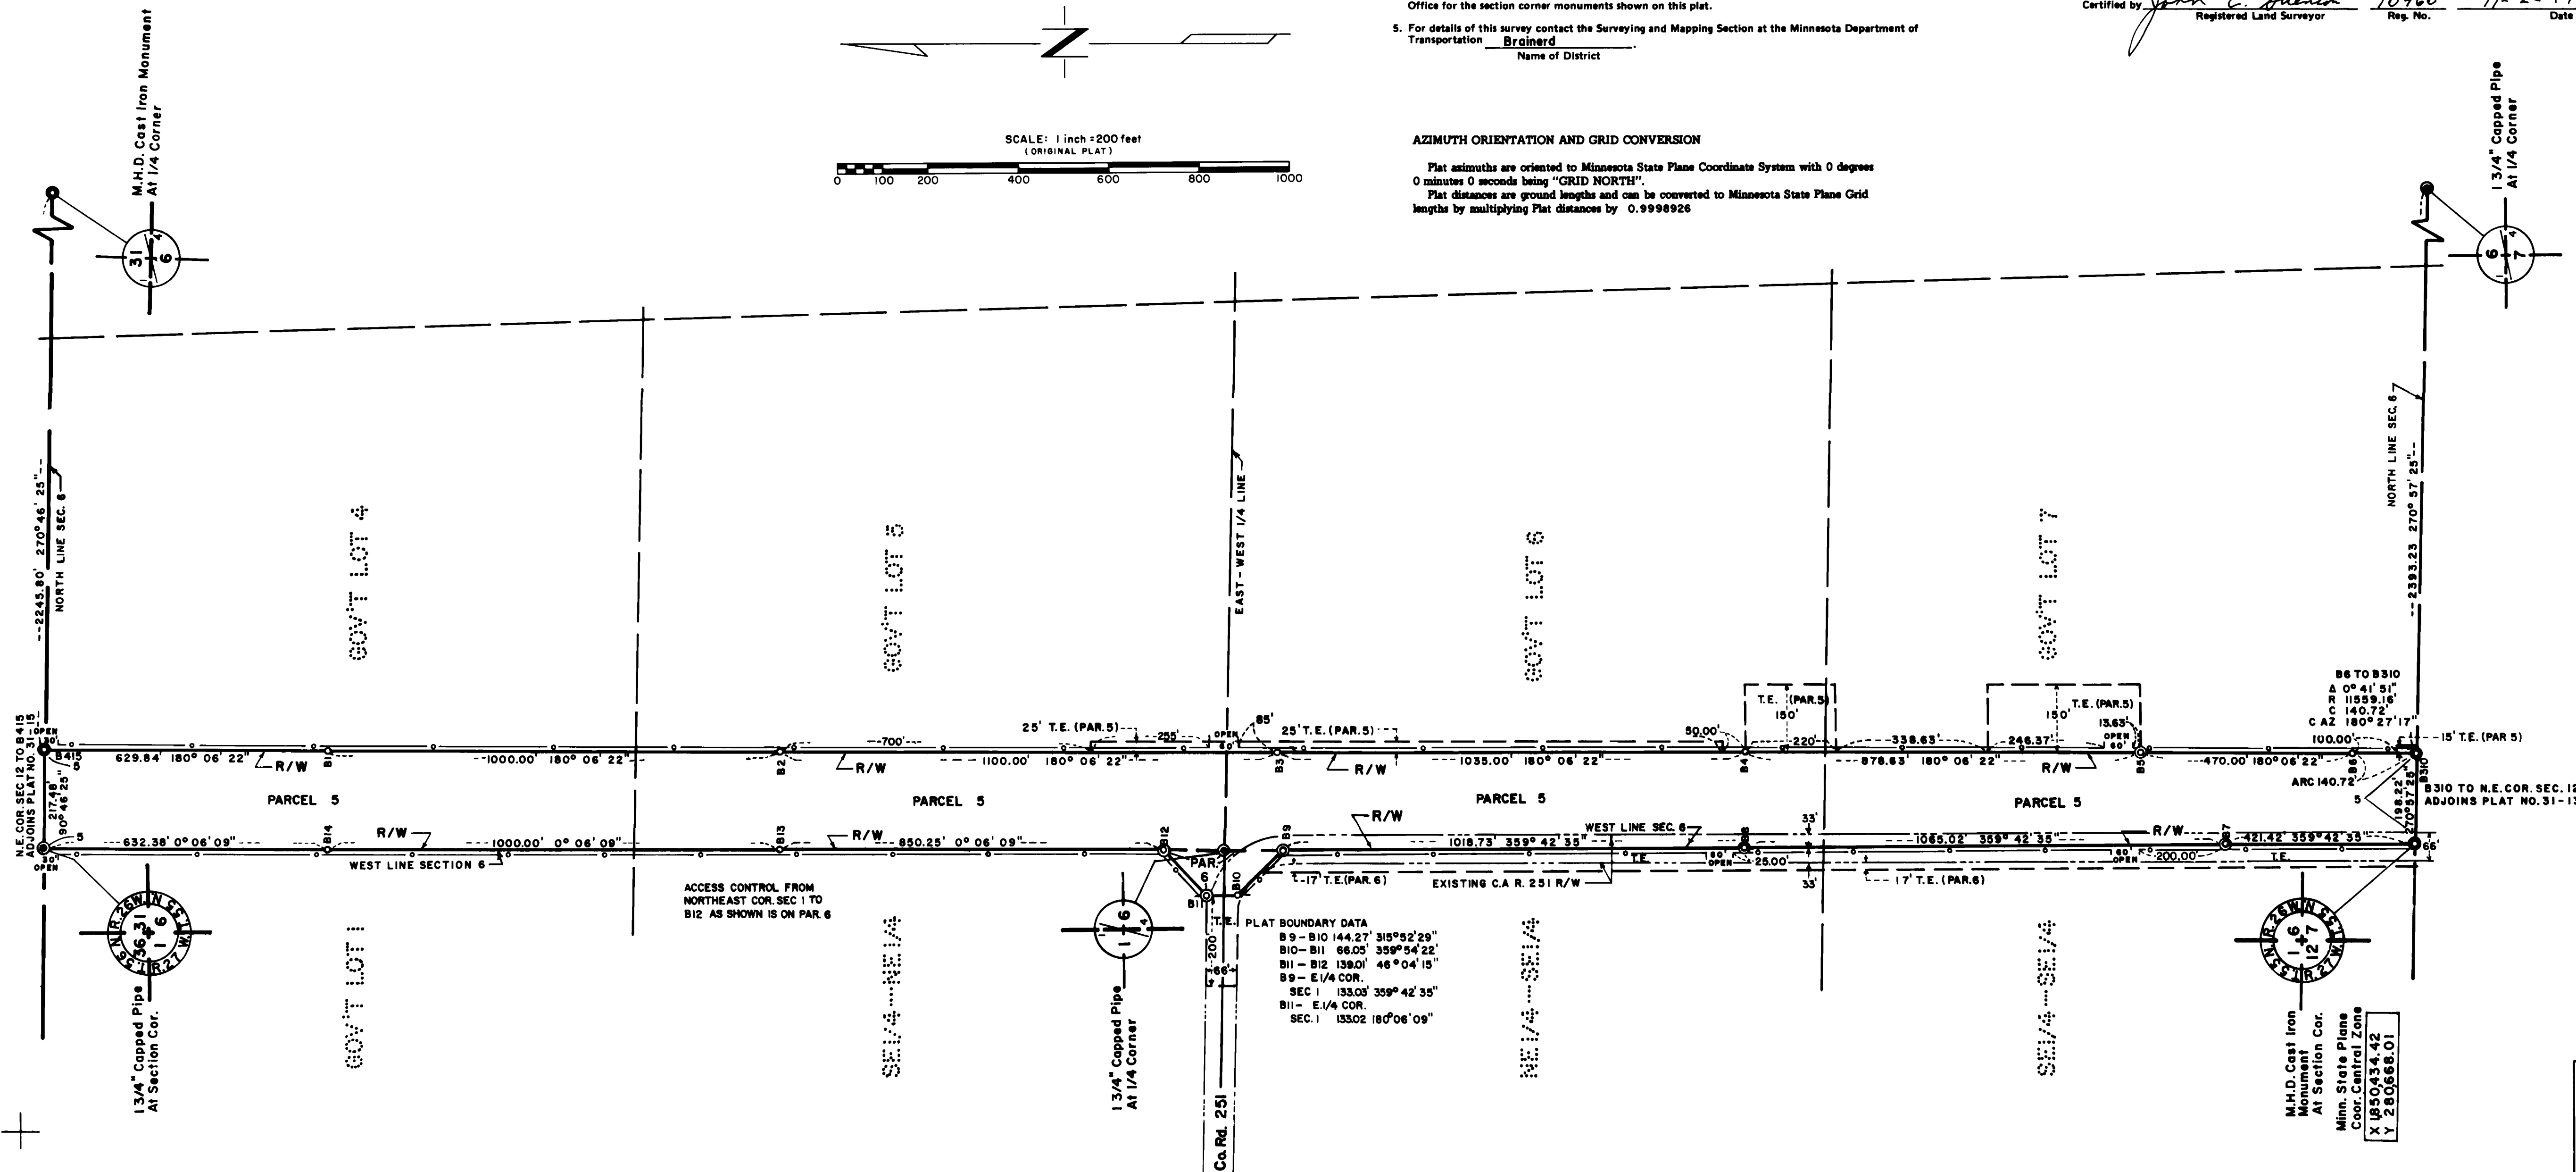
Office for the section corner monuments shown on this plat.

5. For details of this survey contact the Surveying and Mapping Section at the Minnesota Department of Transportation Brainerd.
Name of District

Certified by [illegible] Registered Land Surveyor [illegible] Reg. No. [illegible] Date

AZIMUTH ORIENTATION AND GRID CONVERSION

Plat azimuths are oriented to Minnesota State Plane Coordinate System with 0 degrees 0 minutes 0 seconds being "GRID NORTH".

Plat distances are ground lengths and can be converted to Minnesota State Plane Grid lengths by multiplying Plat distances by 0.9998926

SCALE: 1 inch = 200 feet
(ORIGINAL PLAT)
0 100 200 400 600 800 1000

M.H.D. Cast Iron Monument At 1/4 Corner

31 6 4

1 3/4" Capped Pipe At 1/4 Corner

6 7

NORTH LINE SEC. 6
--2245.80' 270° 46' 25"--

NORTH LINE SEC. 6
--2393.23 270° 57' 25"--

GOV'T LOT 4
GOV'T LOT 5
EAST-WEST 1/4 LINE
GOV'T LOT 6
GOV'T LOT 7

N.E. COR. SEC 12 TO B415 ADJOINS PLAT NO. 31
OPEN 30' B415 629.84' 180° 06' 22" R/W B1 --1000.00' 180° 06' 22" B2 --700'-- R/W 1100.00' 180° 06' 22" 25' T.E. (PAR.5) 255' OPEN 85' 25' T.E. (PAR.5) B3 R/W 1035.00' 180° 06' 22" 50.00' B4 T.E. (PAR.5) 150' 220' 338.63' 878.63' 180° 06' 22" 246.37' R/W T.E. (PAR.5) 150' 13.63' OPEN 60' B5 470.00' 180° 06' 22" 100.00' B6 15' T.E. (PAR 5)

B6 TO B310
A 0° 41' 51"
R 11559.16'
C 140.72'
C AZ 180° 27' 17"

ARC 140.72' 5 B310 198.22 270°57'25"
B310 TO N.E. COR. SEC. 12 ADJOINS PLAT NO. 31-1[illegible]

217.48' 90° 46' 25" 5

PARCEL 5
PARCEL 5
PARCEL 5
PARCEL 5

30' OPEN 5 632.38' 0° 06' 09" B14 R/W 1000.00' 0° 06' 09" B13 R/W 850.25' 0° 06' 09" WEST LINE SECTION 6 B12 PAR. 6 B11 B10 B9 R/W 1018.73' 359° 42' 35" WEST LINE SEC. 6 T.E. 60' OPEN 25.00' B8 33' 33' 1065.02' 359° 42' 35" R/W 60' OPEN 200.00' B7 421.42' 359° 42' 35" 66' T.E.
17' T.E. (PAR. 6) EXISTING C.A.R. 251 R/W 17' T.E. (PAR.6)

ACCESS CONTROL FROM NORTHEAST COR. SEC 1 TO B12 AS SHOWN IS ON PAR. 6

T.E. PLAT BOUNDARY DATA
B9 - B10 144.27' 315°52'29"
B10 - B11 66.05' 359°54'22'
B11 - B12 139.01' 46° 04' 15"
B9 - E1/4 COR. SEC 1 133.03' 359° 42' 35"
B11 - E.1/4 COR. SEC. 1 133.02 180°06'09"

200' 66'
Co. Rd. 251

T.145 N. R. 26 W. SEC. 36 31 1 6 T.144 N. R. 27 W.
1 3/4" Capped Pipe At Section Cor.

GOV'T LOT 1
SE1/4-NE1/4
1 6 4
1 3/4" Capped Pipe At 1/4 Corner
NE1/4-SE1/4
SE1/4-SE1/4

T.144 N. R. 26 W. SEC. 1 6 12 7 T.144 N. R. 27 W.
M.H.D. Cast Iron Monument At Section Cor.
Minn. State Plane Coor. Central Zone
X 850434.42
Y 280668.01